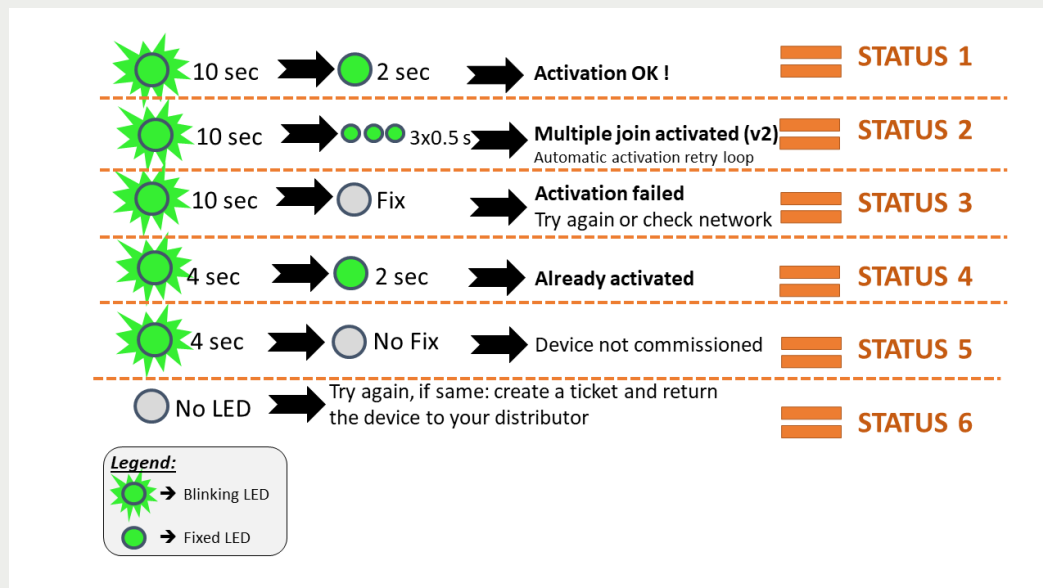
10 sec 2 sec Activation OK ! STATUS 1

10 sec 3x0.5 s Multiple join activated (v2)
Automatic activation retry loop STATUS 2

10 sec Fix Activation failed
Try again or check network STATUS 3

4 sec 2 sec Already activated STATUS 4

4 sec No Fix Device not commissioned STATUS 5

No LED Try again, if same: create a ticket and return the device to your distributor STATUS 6

Legend:
→ Blinking LED
→ Fixed LED